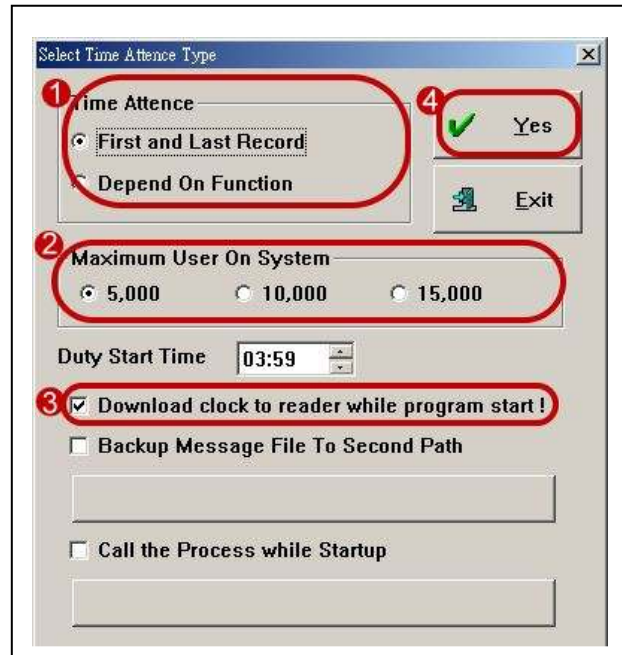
Select Time Attence Type
×

1 Time Attence
First and Last Record
Depend On Function

4 Yes
Exit

2 Maximum User On System
5,000
10,000
15,000

Duty Start Time 03:59

3 Download clock to reader while program start !
Backup Message File To Second Path
Call the Process while Startup